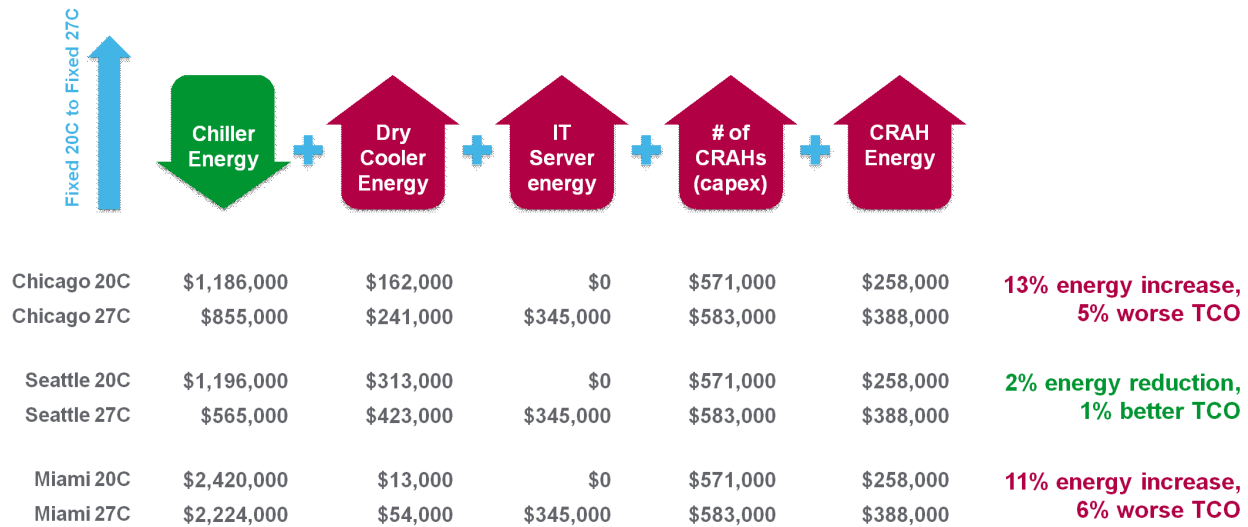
Fixed 20C to Fixed 27C

Chiller Energy + Dry Cooler Energy + IT Server energy + # of CRAHs (capex) + CRAH Energy

| | | | | | | |
|---|---|---|---|---|---|---|
| Chicago 20C | $1,186,000 | $162,000 | $0 | $571,000 | $258,000 | 13% energy increase, |
| Chicago 27C | $855,000 | $241,000 | $345,000 | $583,000 | $388,000 | 5% worse TCO |
| Seattle 20C | $1,196,000 | $313,000 | $0 | $571,000 | $258,000 | 2% energy reduction, |
| Seattle 27C | $565,000 | $423,000 | $345,000 | $583,000 | $388,000 | 1% better TCO |
| Miami 20C | $2,420,000 | $13,000 | $0 | $571,000 | $258,000 | 11% energy increase, |
| Miami 27C | $2,224,000 | $54,000 | $345,000 | $583,000 | $388,000 | 6% worse TCO |